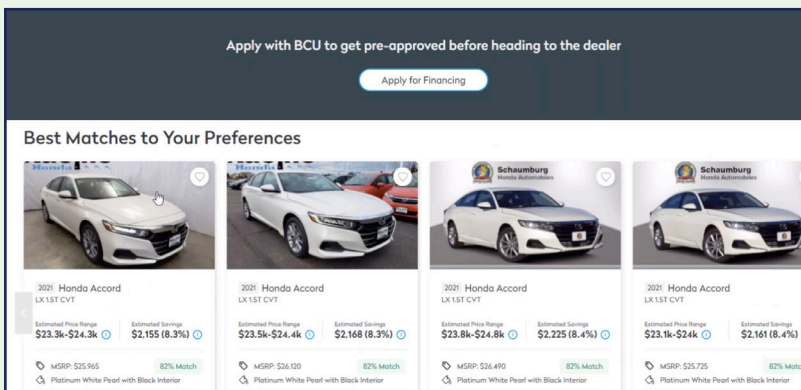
Apply with BCU to get pre-approved before heading to the dealer

Apply for Financing

Best Matches to Your Preferences

Schaumburg Honda Automobiles

Schaumburg Honda Automobiles

2021 Honda Accord
LX 1.5T CVT
Estimated Price Range
$23.3k-$24.3k
Estimated Savings
$2,155 (8.3%)
MSRP: $25,965
82% Match
Platinum White Pearl with Black Interior

2021 Honda Accord
LX 1.5T CVT
Estimated Price Range
$23.5k-$24.4k
Estimated Savings
$2,168 (8.3%)
MSRP: $26,120
82% Match
Platinum White Pearl with Black Interior

2021 Honda Accord
LX 1.5T CVT
Estimated Price Range
$23.8k-$24.8k
Estimated Savings
$2,225 (8.4%)
MSRP: $26,490
82% Match
Platinum White Pearl with Black Interior

2021 Honda Accord
LX 1.5T CVT
Estimated Price Range
$23.1k-$24k
Estimated Savings
$2,161 (8.4%)
MSRP: $25,725
82% Match
Platinum White Pearl with Black Interior